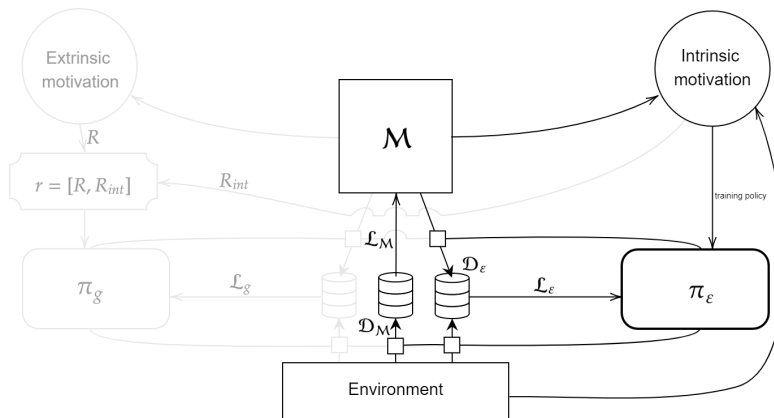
Extrinsic motivation

$R$

$r = [R, R_{int}]$

$R_{int}$

$\pi_g$

$\mathcal{L}_g$

$\mathcal{M}$

$\mathcal{L}_{\mathcal{M}}$

$\mathcal{D}_{\mathcal{E}}$

$\mathcal{D}_{\mathcal{M}}$

$\mathcal{L}_{\mathcal{E}}$

Intrinsic motivation

training policy

$\pi_{\mathcal{E}}$

Environment